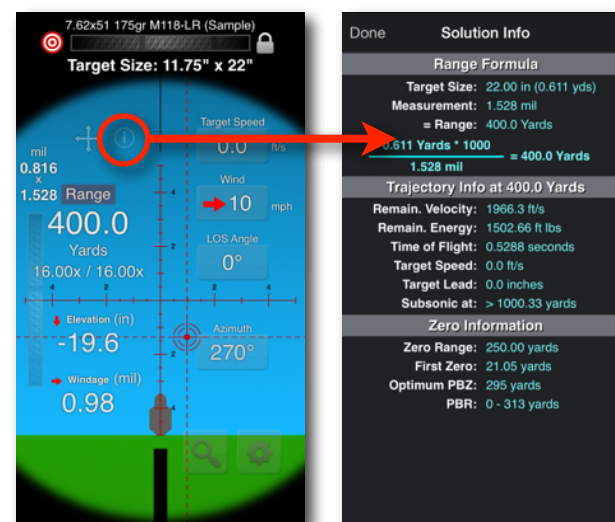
7.62x51 175gr M118-LR (Sample)

Target Size: 11.75" x 22"

mil
0.816
x
1.528 Range
400.0
Yards
16.00x / 16.00x

Target Speed
0.0 ft/s

Wind
10 mph

LOS Angle
0°

Elevation (in)
-19.6

Azimuth
270°

Windage (mil)
0.98

Done Solution Info

Range Formula
Target Size: 22.00 in (0.611 yds)
Measurement: 1.528 mil
= Range: 400.0 Yards
$\frac{0.611 \text{ Yards} * 1000}{1.528 \text{ mil}}$ = 400.0 Yards

Trajectory Info at 400.0 Yards
Remain. Velocity: 1966.3 ft/s
Remain. Energy: 1502.66 ft lbs
Time of Flight: 0.5288 seconds
Target Speed: 0.0 ft/s
Target Lead: 0.0 inches
Subsonic at: > 1000.33 yards

Zero Information
Zero Range: 250.00 yards
First Zero: 21.05 yards
Optimum PBZ: 295 yards
PBR: 0 - 313 yards